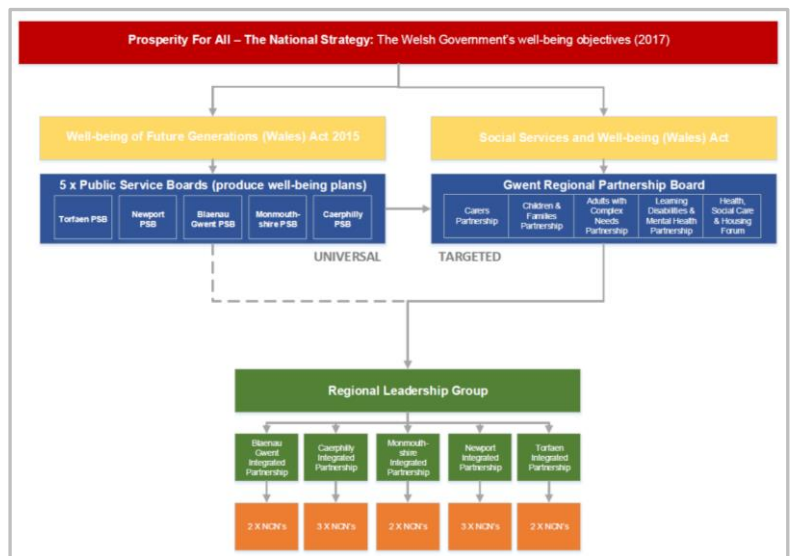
Prosperity For All – The National Strategy: The Welsh Government's well-being objectives (2017)

Well-being of Future Generations (Wales) Act 2015

Social Services and Well-being (Wales) Act

5 x Public Service Boards (produce well-being plans)

Torfaen PSB

Newport PSB

Blaenau Gwent PSB

Monmouthshire PSB

Caerphilly PSB

Gwent Regional Partnership Board

Carers Partnership

Children & Families Partnership

Adults with Complex Needs Partnership

Learning Disabilities & Mental Health Partnership

Health, Social Care & Housing Forum

UNIVERSAL

TARGETED

Regional Leadership Group

Blaenau Gwent Integrated Partnership

Caerphilly Integrated Partnership

Monmouthshire Integrated Partnership

Newport Integrated Partnership

Torfaen Integrated Partnership

2 X NCN's

3 X NCN's

2 X NCN's

3 X NCN's

2 X NCN's